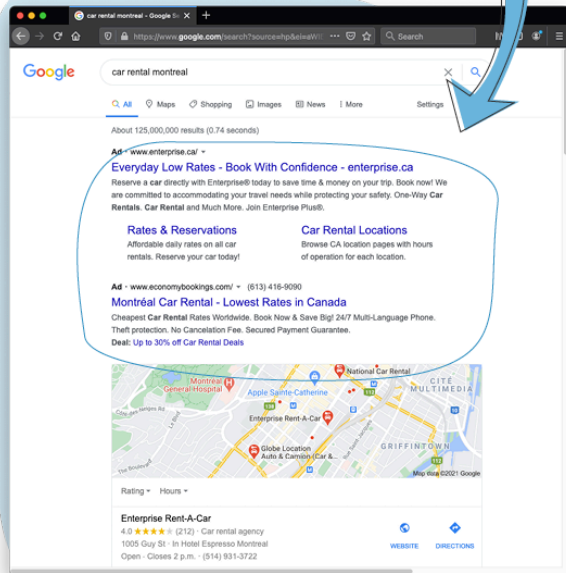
car rental montreal - Google Se

https://www.google.com/search?source=hp&ei=aW

Search

Google

car rental montreal

All Maps Shopping Images News More Settings

About 125,000,000 results (0.74 seconds)

Ad · www.enterprise.ca/

Everyday Low Rates - Book With Confidence - enterprise.ca

Reserve a car directly with Enterprise® today to save time & money on your trip. Book now! We are committed to accommodating your travel needs while protecting your safety. One-Way Car Rentals. Car Rental and Much More. Join Enterprise Plus®.

Rates & Reservations
Affordable daily rates on all car rentals. Reserve your car today!

Car Rental Locations
Browse CA location pages with hours of operation for each location.

Ad · www.economybookings.com/ (613) 416-9090

Montréal Car Rental - Lowest Rates in Canada

Cheapest Car Rental Rates Worldwide. Book Now & Save Big! 24/7 Multi-Language Phone. Theft protection. No Cancelation Fee. Secured Payment Guarantee.

Deal: Up to 30% off Car Rental Deals

National Car Rental
Montreal General Hospital
Apple Sainte-Catherine
CITÉ MULTIMEDIA
Enterprise Rent-A-Car
Globe Location Auto & Camion (Car &...
GRIFFINTOWN
Map data ©2021 Google

Rating Hours

Enterprise Rent-A-Car
4.0 ★★★★ (212) · Car rental agency
1005 Guy St · In Hotel Espresso Montreal
Open · Closes 2 p.m. · (514) 931-3722

WEBSITE DIRECTIONS